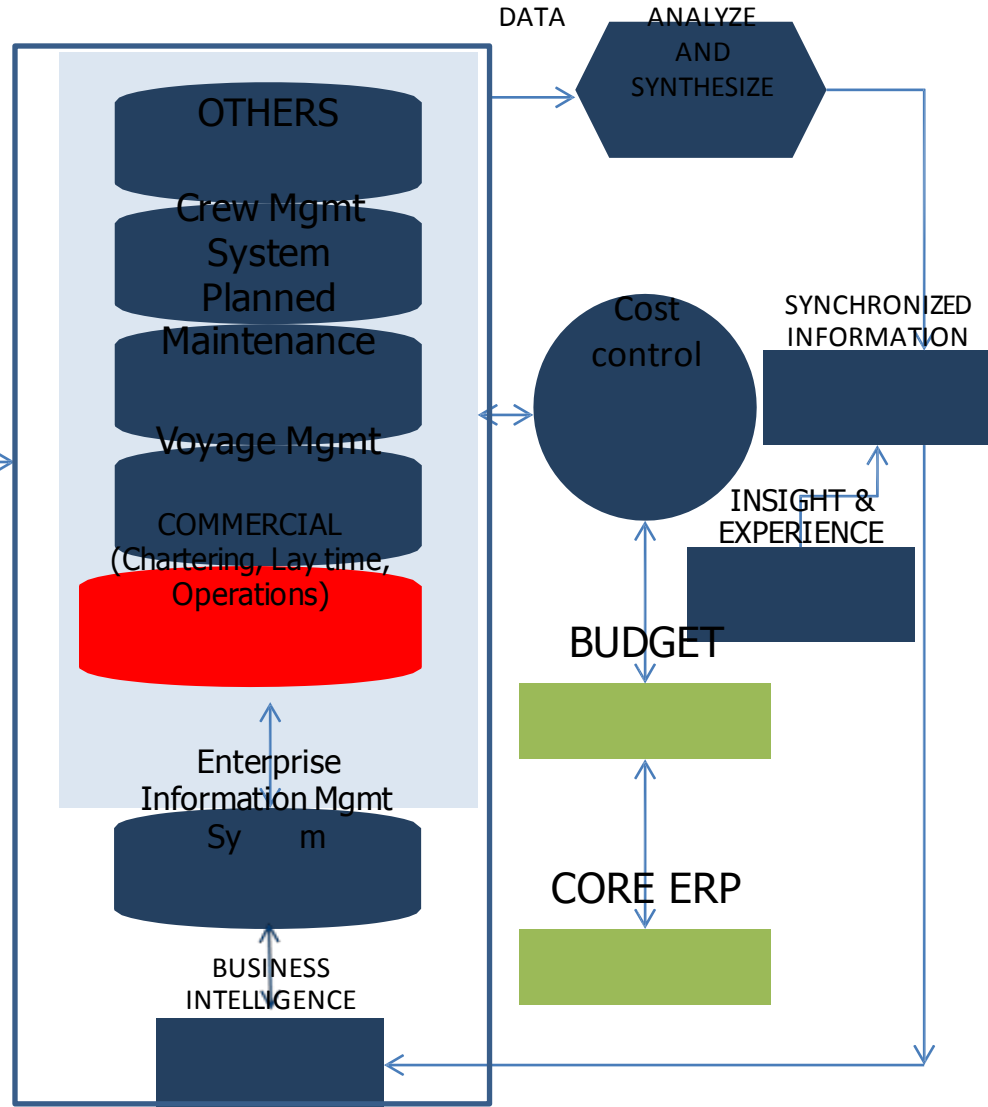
DATA

ANALYZE AND SYNTHESIZE

OTHERS

Crew Mgmt System

Planned Maintenance

Voyage Mgmt

COMMERCIAL (Chartering, Lay time, Operations)

Enterprise Information Mgmt Sy m

BUSINESS INTELLIGENCE

Cost control

SYNCHRONIZED INFORMATION

INSIGHT & EXPERIENCE

BUDGET

CORE ERP